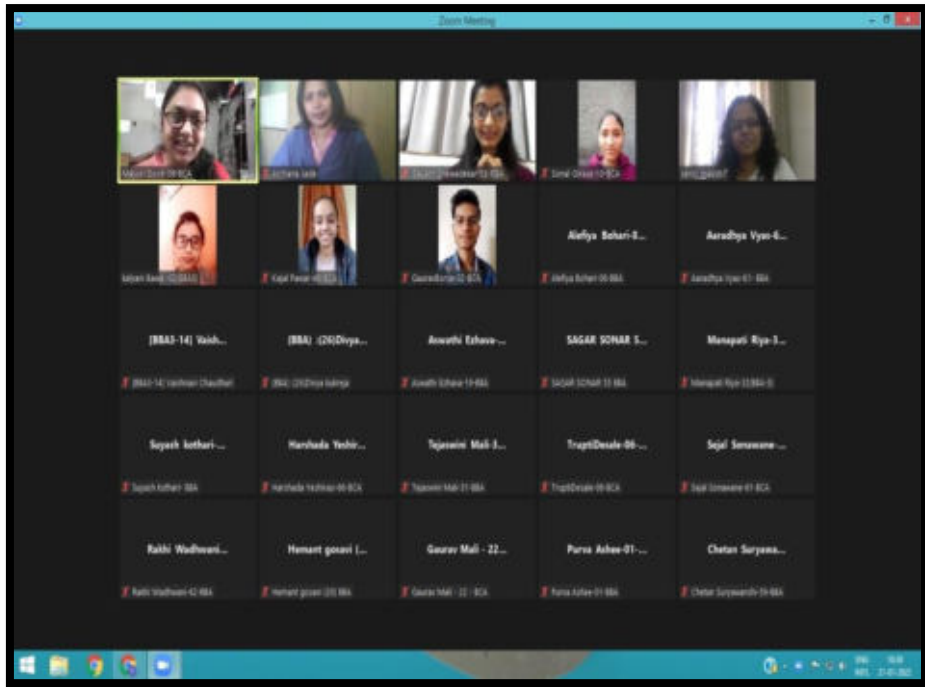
Zoom Meeting

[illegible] 09 BCA
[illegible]
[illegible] 13 BBA
Sonal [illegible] 10 BCA
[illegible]

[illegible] 02 BBA
Kajal Pawar 48 BCA
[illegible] 32 BCA

Alefiya Bohari-0...
Alefiya Bohari 06 BBA

Aaradhya Vyas-6...
Aaradhya Vyas 61 BBA

[BBA3-14] Vaish...
[BBA3-14] Vaishnavi Chaudhari

(BBA) :(26)Divya...
(BBA) :(26)Divya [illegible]

Aswathi Ezhava-...
Aswathi Ezhava 19 BBA

SAGAR SONAR 5...
SAGAR SONAR 55 BBA

Manapati Riya-3...
Manapati Riya 33 BBA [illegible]

Suyash kothari-...
Suyash kothari BBA

Harshada Yeshir...
Harshada Yeshirao 66 BCA

Tejaswini Mali-3...
Tejaswini Mali 31 BBA

TraptiDesale-06-...
TraptiDesale 06 BCA

Sejal Sonawane-...
Sejal Sonawane 41 BCA

Rakhi Wadhwani...
Rakhi Wadhwani 42 BBA

Hemant gosavi (...
Hemant gosavi (20) BBA

Gaurav Mali - 22...
Gaurav Mali - 22 - BCA

Purva Ashee-01-...
Purva Ashee 01 BBA

Chetan Suryawa...
Chetan Suryawanshi 59 BBA

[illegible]